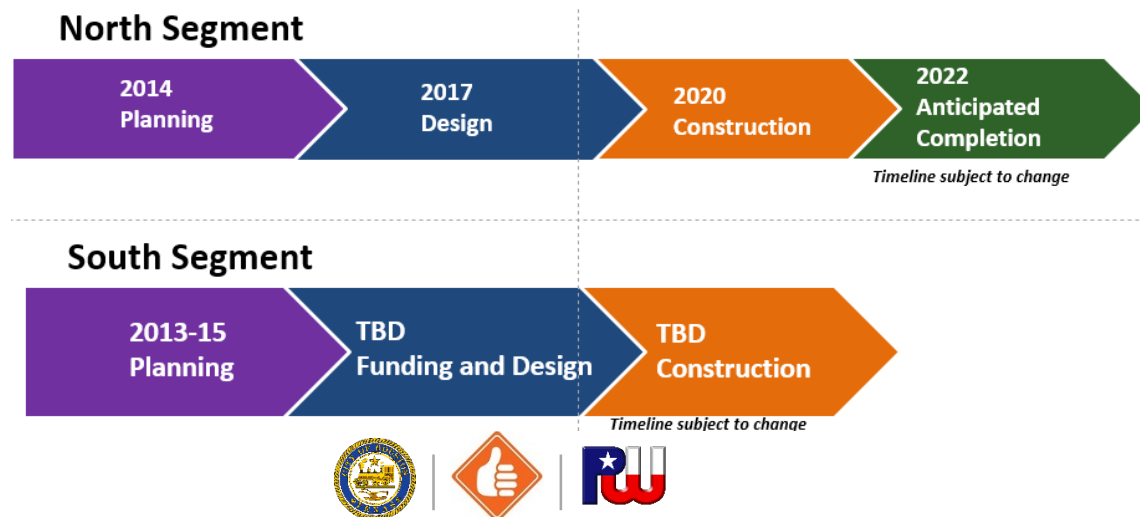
North Segment

2014
Planning

2017
Design

2020
Construction

2022
Anticipated
Completion

Timeline subject to change

South Segment

2013-15
Planning

TBD
Funding and Design

TBD
Construction

Timeline subject to change

PW